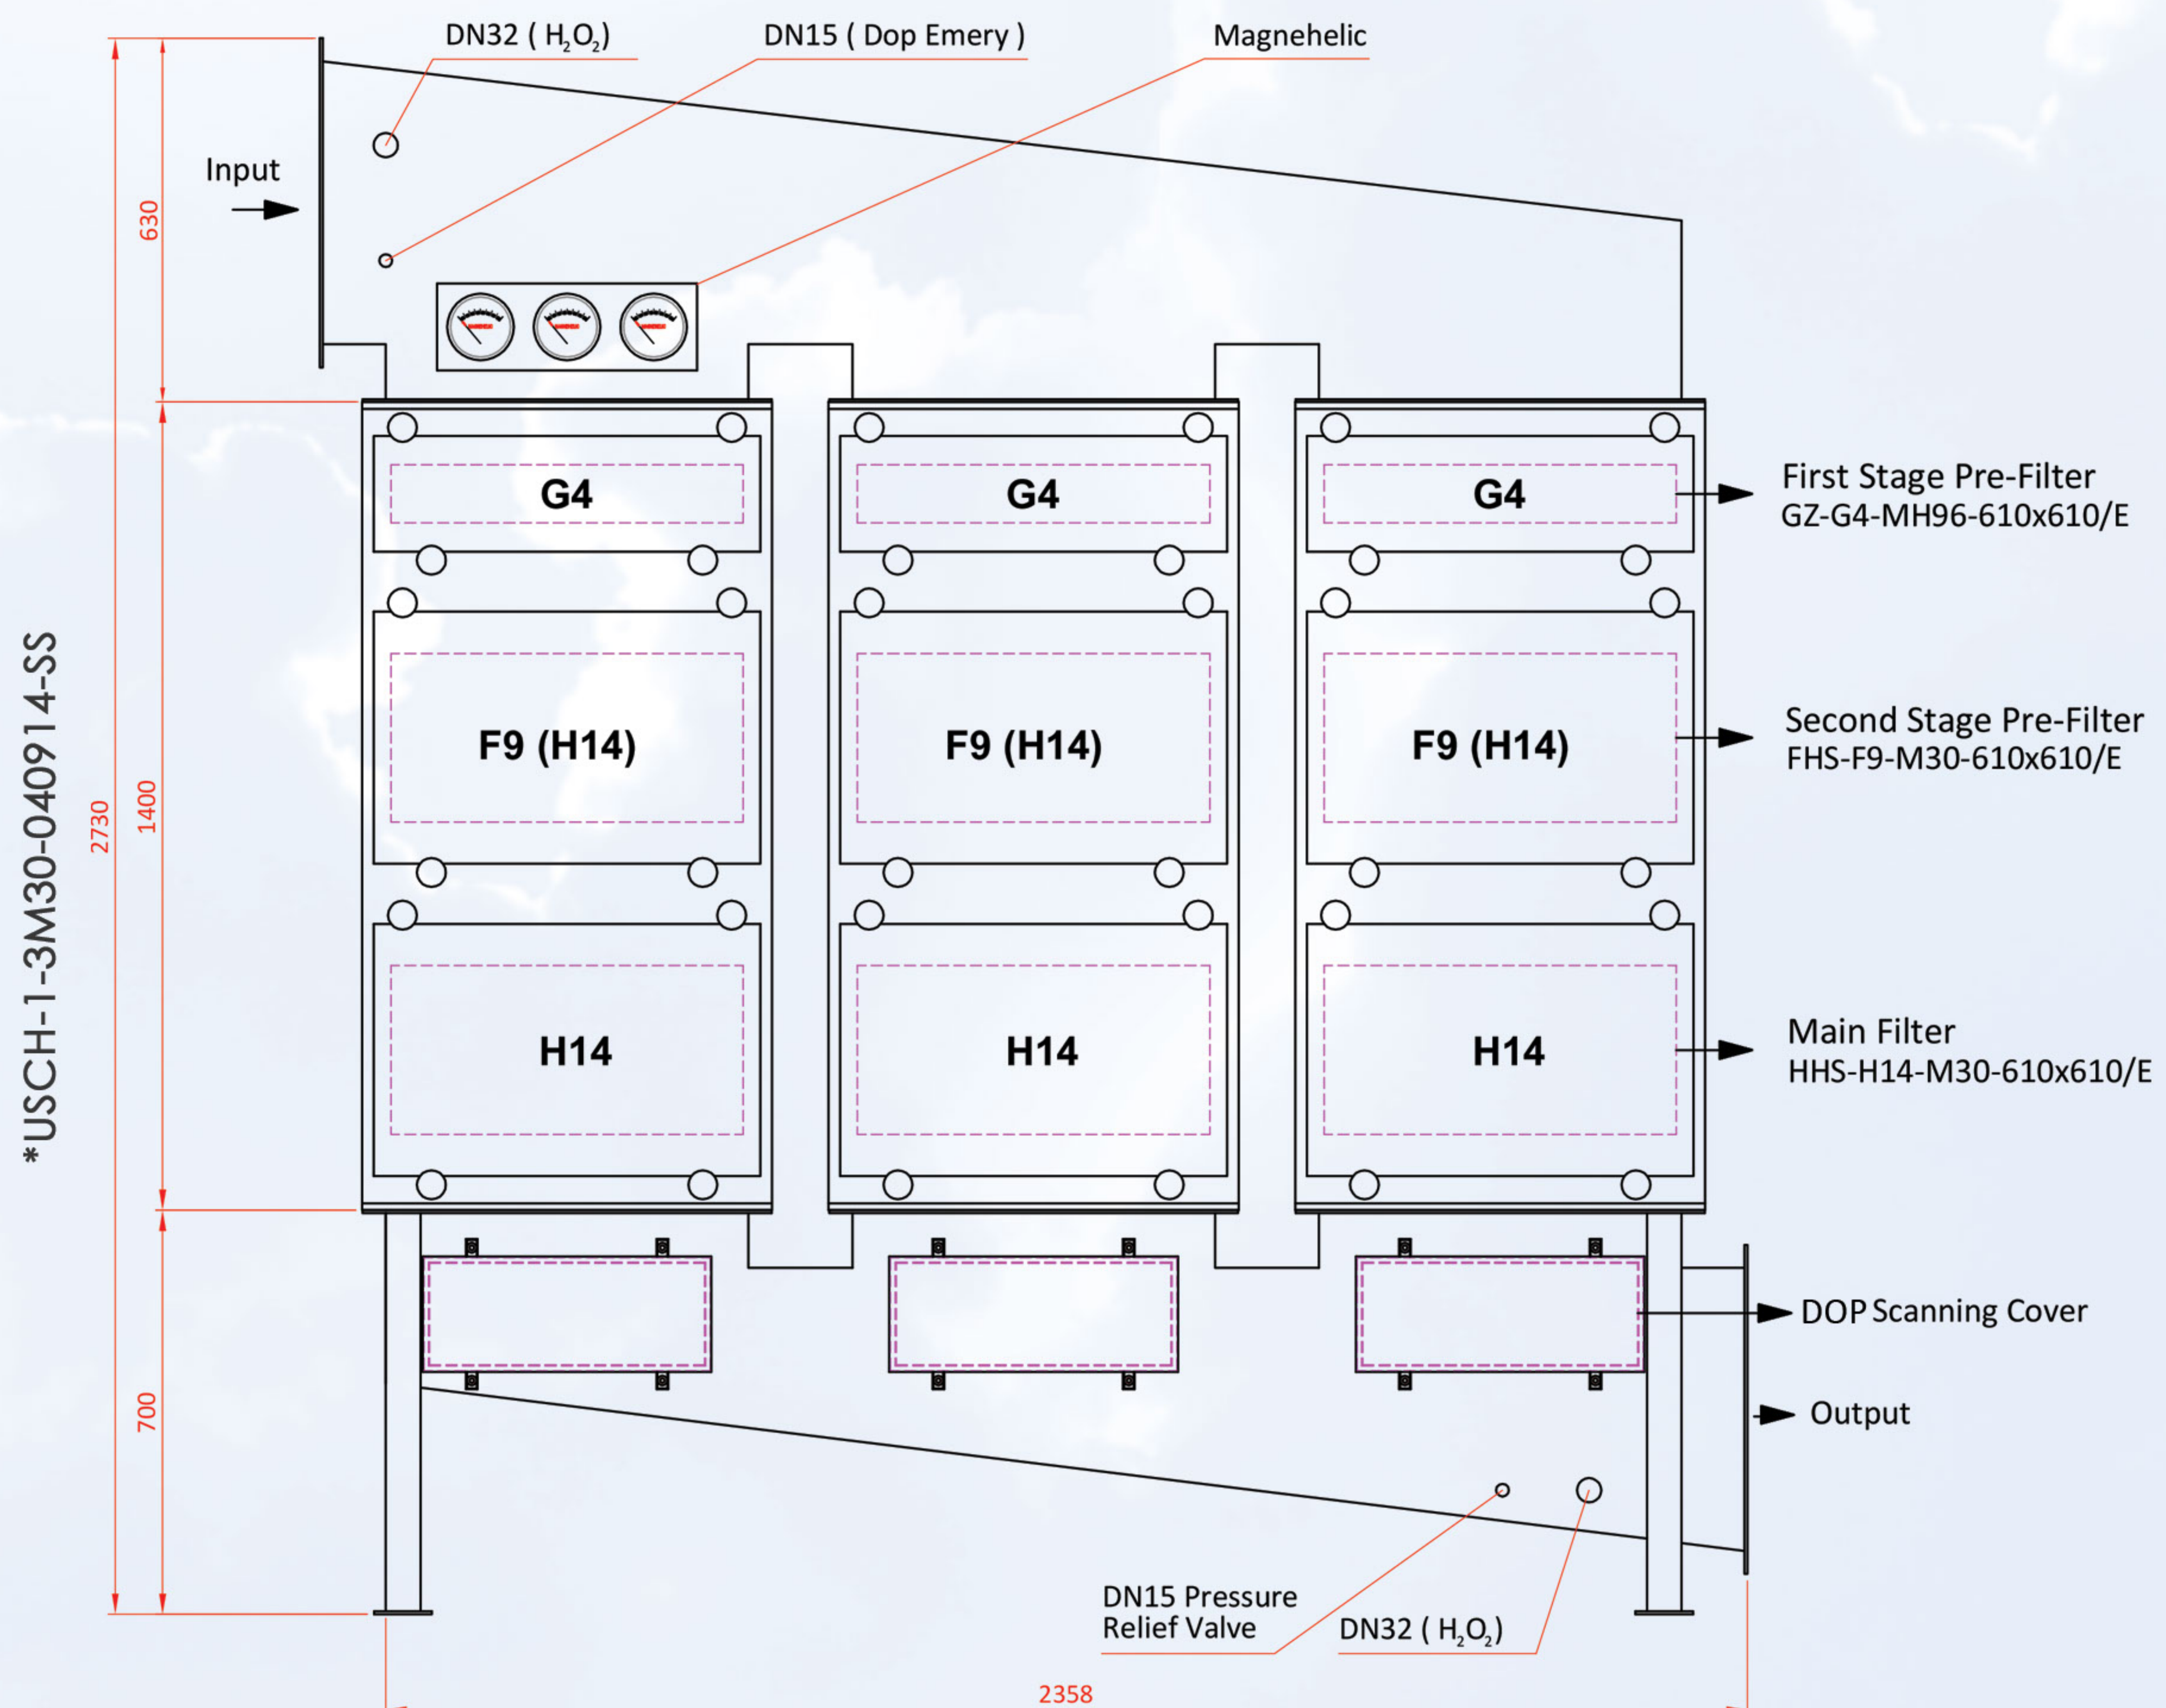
DN32 ( $H_2O_2$)

DN15 ( Dop Emery )

Magnehelic

Input

630

2730

1400

700

*USCH-1-3M30-040914-SS

G4

G4

G4

First Stage Pre-Filter
GZ-G4-MH96-610x610/E

F9 (H14)

F9 (H14)

F9 (H14)

Second Stage Pre-Filter
FHS-F9-M30-610x610/E

H14

H14

H14

Main Filter
HHS-H14-M30-610x610/E

DOP Scanning Cover

Output

DN15 Pressure
Relief Valve

DN32 ( $H_2O_2$)

2358